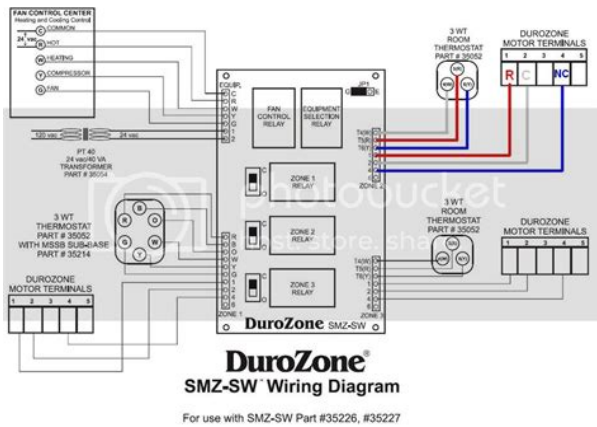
FAN CONTROL CENTER
Heating and Cooling Control
C COMMON
24 vac
R HOT
W HEATING
Y COMPRESSOR
G FAN

EQUIP.
C
R
W
Y
G
1
2

JP1

FAN CONTROL RELAY

EQUIPMENT SELECTION RELAY

3 WT
ROOM
THERMOSTAT
PART # 35052

DUROZONE
MOTOR TERMINALS
1 2 3 4 5
R C NC

120 vac
24 vac

PT 40
24 vac/40 VA
TRANSFORMER
PART # 35054

T4(W)
T5(R)
T6(Y)
3
C
R
4
5
ZONE 2

ZONE 1 RELAY

ZONE 2 RELAY

ZONE 3 RELAY

3 WT
THERMOSTAT
PART # 35052
WITH MSSB SUB-BASE
PART # 35214

3 WT
ROOM
THERMOSTAT
PART # 35052

DUROZONE
MOTOR TERMINALS
1 2 3 4 5

DUROZONE
MOTOR TERMINALS
1 2 3 4 5

R
B
O
W
Y
G
C
R
3
4
5
ZONE 1

T4(W)
T5(R)
T6(Y)
1
2
3
C
R
ZONE 3

DuroZone SMZ-SW

DuroZone®
SMZ-SW® Wiring Diagram

For use with SMZ-SW Part #35226, #35227